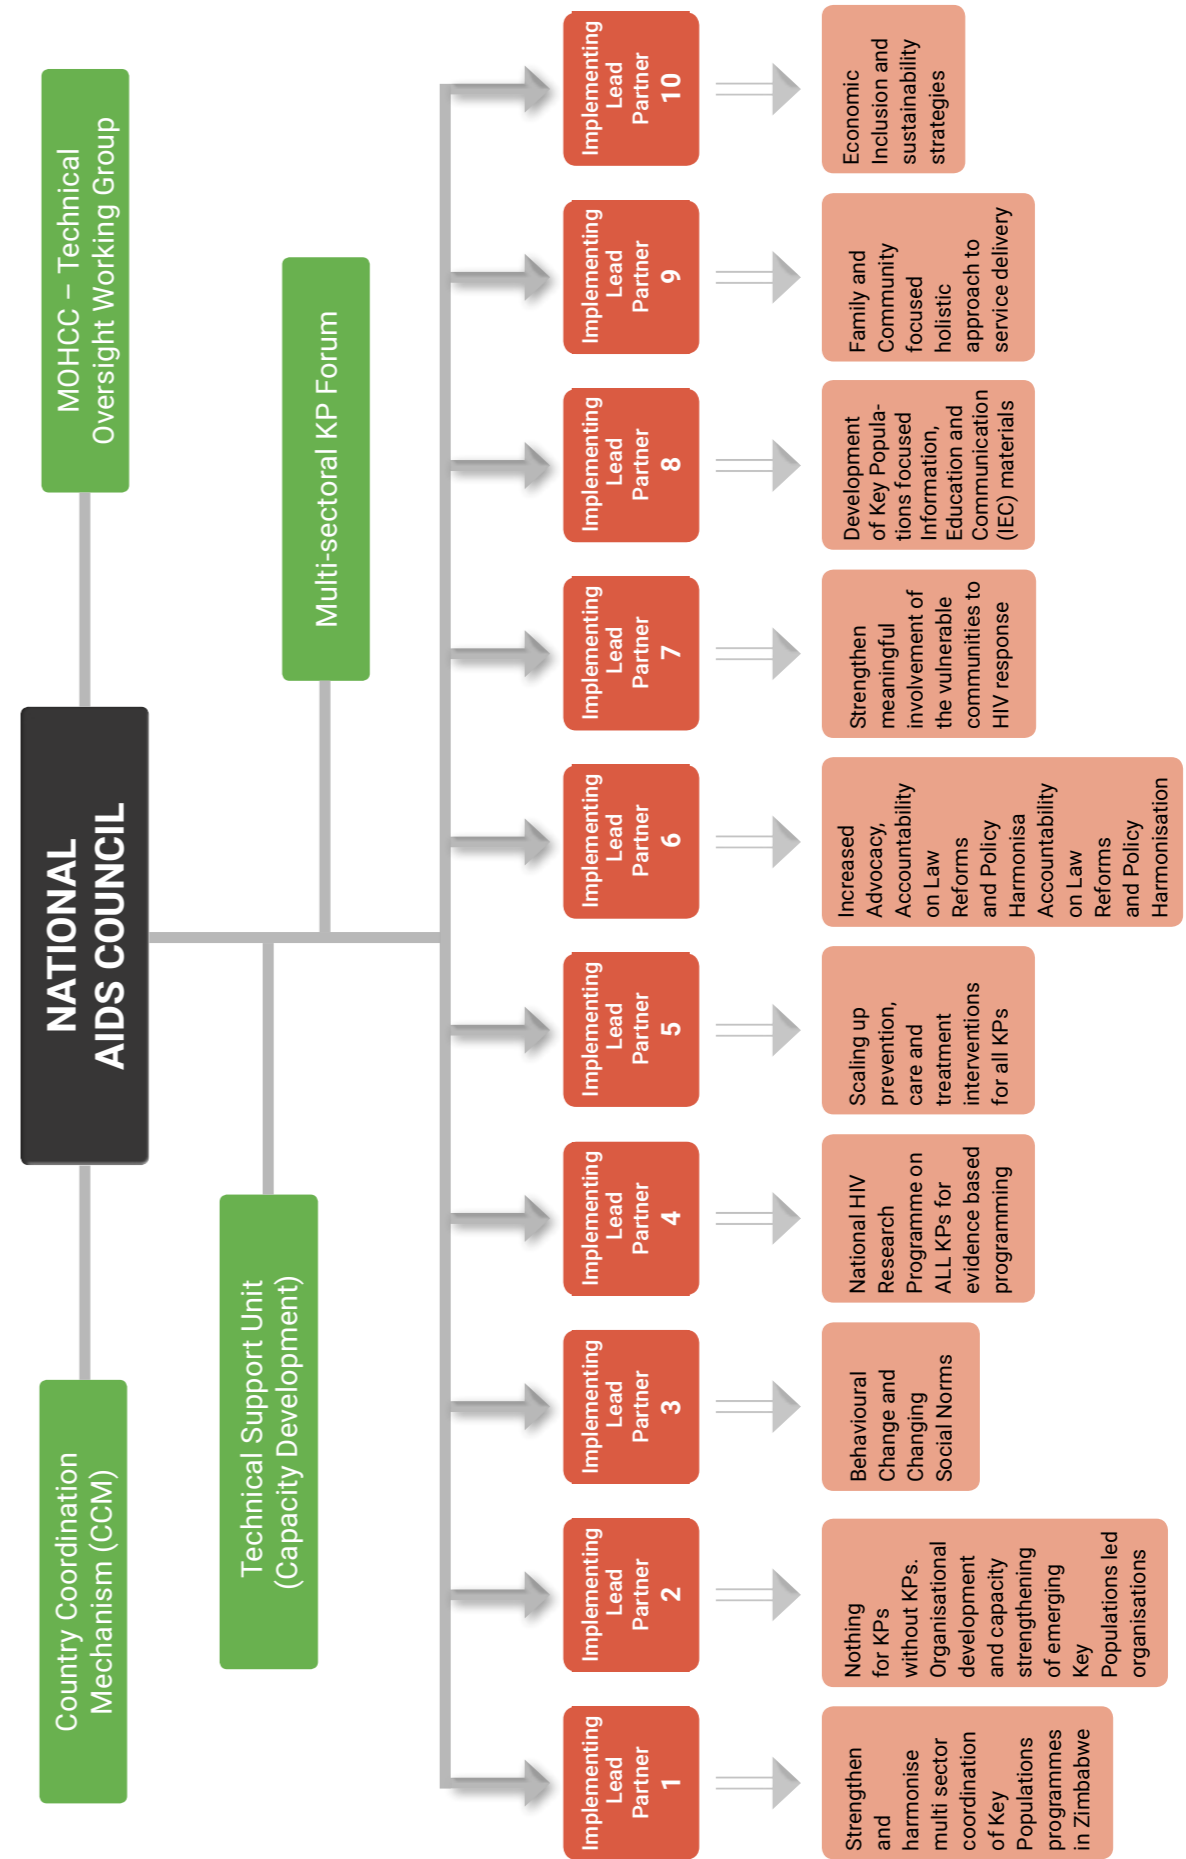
MOHCC – Technical Oversight Working Group

Multi-sectoral KP Forum

NATIONAL AIDS COUNCIL

Country Coordination Mechanism (CCM)

Technical Support Unit (Capacity Development)

Implementing Lead Partner 10

Economic Inclusion and sustainability strategies

Implementing Lead Partner 9

Family and Community focused holistic approach to service delivery

Implementing Lead Partner 8

Development of Key Populations focused Information, Education and Communication (IEC) materials

Implementing Lead Partner 7

Strengthen meaningful involvement of the vulnerable communities to HIV response

Implementing Lead Partner 6

Increased Advocacy, Accountability on Law Reforms and Policy Harmonisa Accountability on Law Reforms and Policy Harmonisation

Implementing Lead Partner 5

Scaling up prevention, care and treatment interventions for all KPs

Implementing Lead Partner 4

National HIV Research Programme on ALL KPs for evidence based programming

Implementing Lead Partner 3

Behavioural Change and Changing Social Norms

Implementing Lead Partner 2

Nothing for KPs without KPs. Organisational development and capacity strengthening of emerging Key Populations led organisations

Implementing Lead Partner 1

Strengthen and harmonise multi sector coordination of Key Populations programmes in Zimbabwe